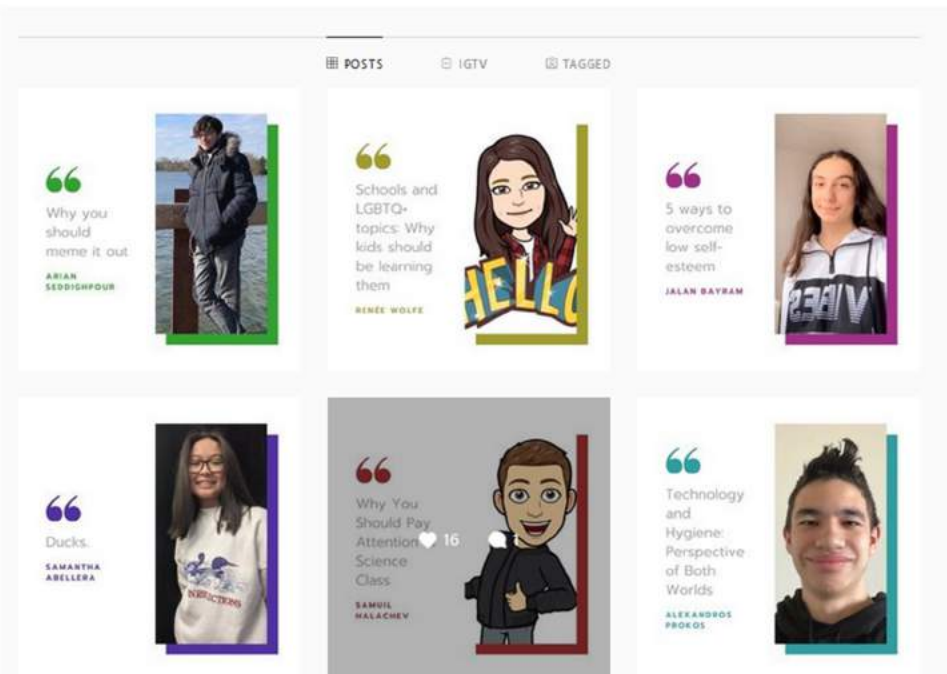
POSTS IGTV TAGGED

"

Why you should meme it out

ARIAN SEDDIGHPOUR

"

Schools and LGBTQ+ topics: Why kids should be learning them

RENÉE WOLFE

HELLO

"

5 ways to overcome low self-esteem

JALAN BAYRAM

VIBES

"

Ducks.

SAMANTHA ABELLERA

"

Why You Should Pay Attention Science Class

16

SAMUIL MALACHEV

"

Technology and Hygiene: Perspective of Both Worlds

ALEXANDROS PROKOS